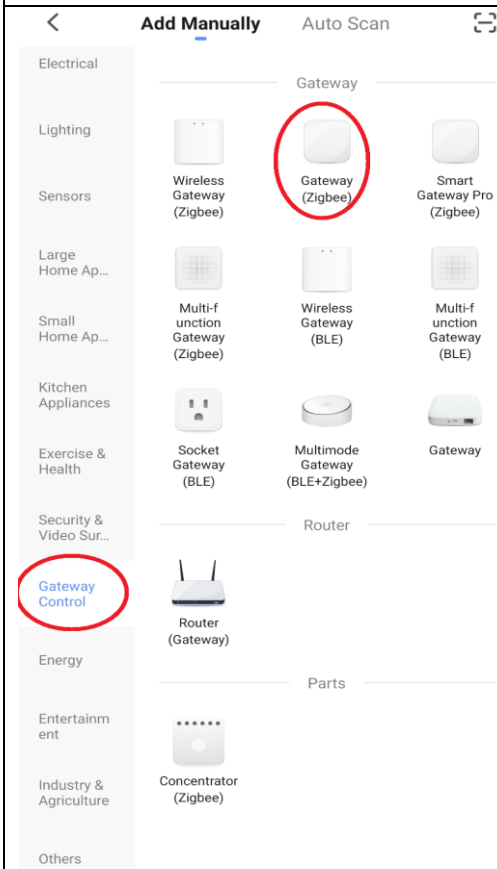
<

Add Manually

Auto Scan

Electrical

Lighting

Sensors

Large Home Ap...

Small Home Ap...

Kitchen Appliances

Exercise & Health

Security & Video Sur...

Gateway Control

Energy

Entertainment

Industry & Agriculture

Others

Gateway

Wireless Gateway (Zigbee)

Gateway (Zigbee)

Smart Gateway Pro (Zigbee)

Multi-function Gateway (Zigbee)

Wireless Gateway (BLE)

Multi-function Gateway (BLE)

Socket Gateway (BLE)

Multimode Gateway (BLE+Zigbee)

Gateway

Router

Router (Gateway)

Parts

Concentrator (Zigbee)